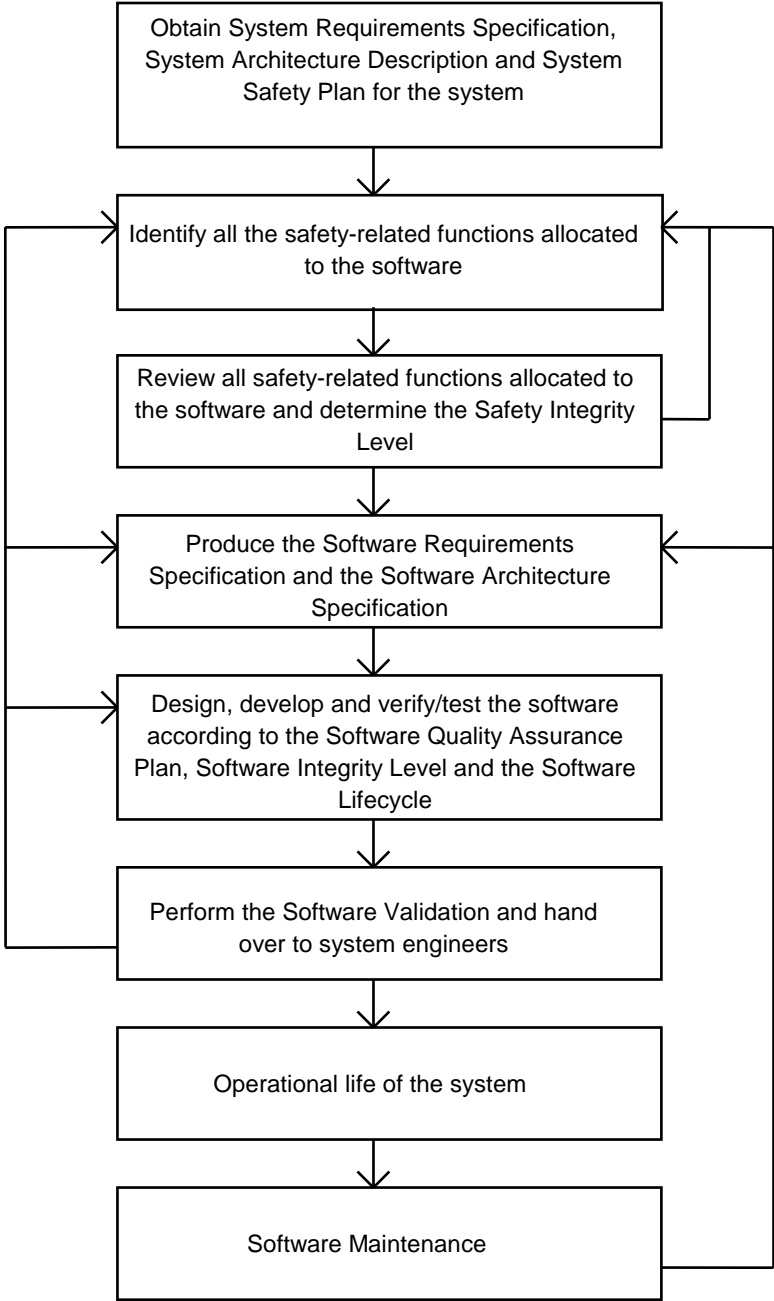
Obtain System Requirements Specification, System Architecture Description and System Safety Plan for the system

Identify all the safety-related functions allocated to the software

Review all safety-related functions allocated to the software and determine the Safety Integrity Level

Produce the Software Requirements Specification and the Software Architecture Specification

Design, develop and verify/test the software according to the Software Quality Assurance Plan, Software Integrity Level and the Software Lifecycle

Perform the Software Validation and hand over to system engineers

Operational life of the system

Software Maintenance